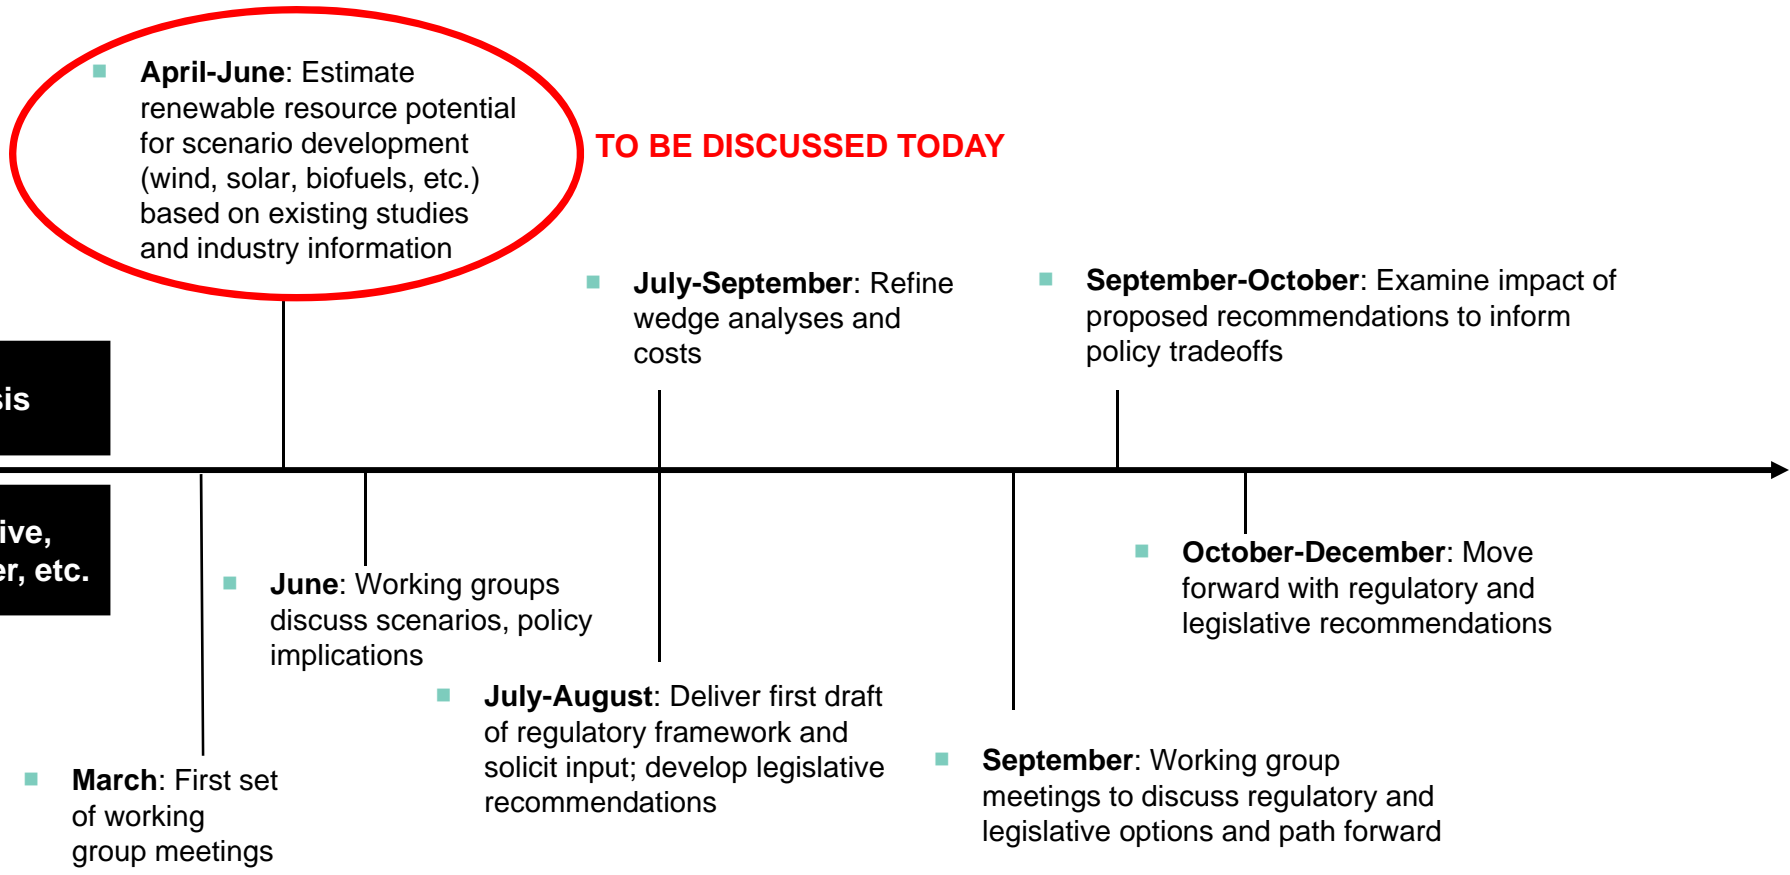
April-June: Estimate renewable resource potential for scenario development (wind, solar, biofuels, etc.) based on existing studies and industry information

TO BE DISCUSSED TODAY

July-September: Refine wedge analyses and costs

September-October: Examine impact of proposed recommendations to inform policy tradeoffs

sis

ive,
er, etc.

October-December: Move forward with regulatory and legislative recommendations

June: Working groups discuss scenarios, policy implications

July-August: Deliver first draft of regulatory framework and solicit input; develop legislative recommendations

September: Working group meetings to discuss regulatory and legislative options and path forward

March: First set of working group meetings